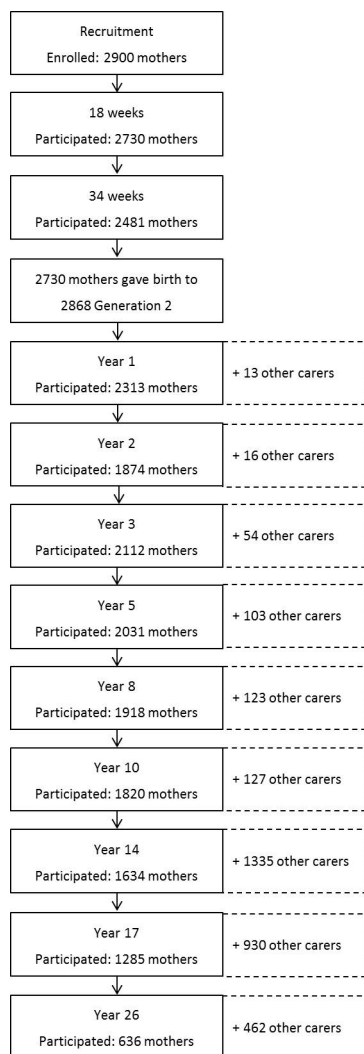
Recruitment
Enrolled: 2900 mothers

18 weeks
Participated: 2730 mothers

34 weeks
Participated: 2481 mothers

2730 mothers gave birth to 2868 Generation 2

Year 1
Participated: 2313 mothers

+ 13 other carers

Year 2
Participated: 1874 mothers

+ 16 other carers

Year 3
Participated: 2112 mothers

+ 54 other carers

Year 5
Participated: 2031 mothers

+ 103 other carers

Year 8
Participated: 1918 mothers

+ 123 other carers

Year 10
Participated: 1820 mothers

+ 127 other carers

Year 14
Participated: 1634 mothers

+ 1335 other carers

Year 17
Participated: 1285 mothers

+ 930 other carers

Year 26
Participated: 636 mothers

+ 462 other carers